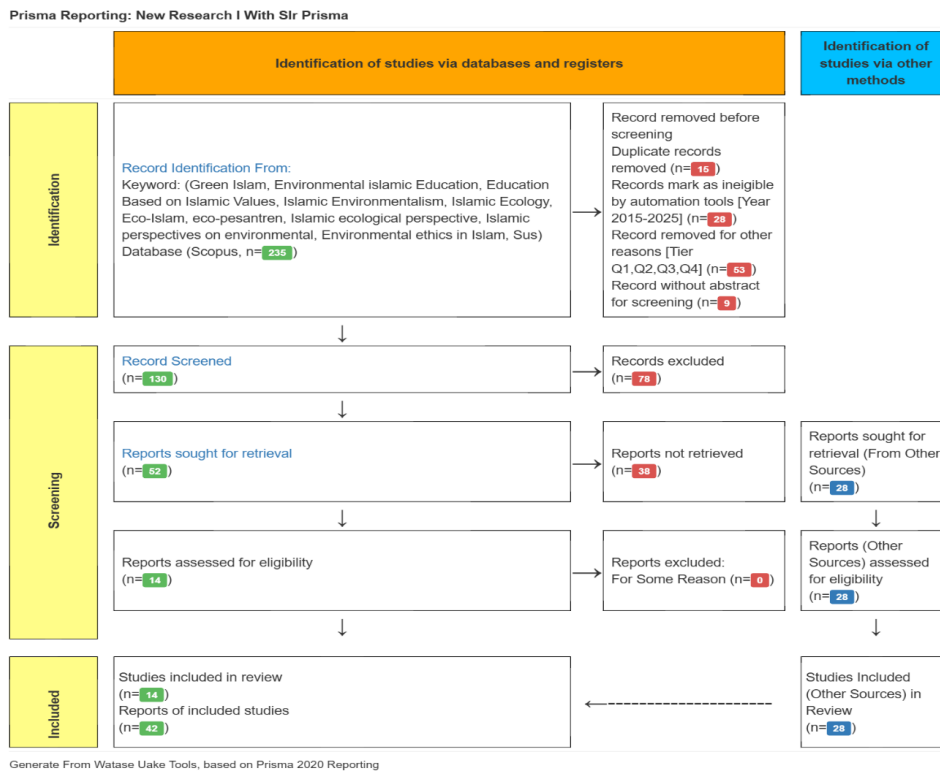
Prisma Reporting: New Research I With Slr Prisma

Identification of studies via databases and registers

Identification of studies via other methods

Identification

Record Identification From:
Keyword: (Green Islam, Environmental islamic Education, Education Based on Islamic Values, Islamic Environmentalism, Islamic Ecology, Eco-Islam, eco-pesantren, Islamic ecological perspective, Islamic perspectives on environmental, Environmental ethics in Islam, Sus)
Database (Scopus, n=235)

Record removed before screening
Duplicate records removed (n=15)
Records mark as ineigible by automation tools [Year 2015-2025] (n=28)
Record removed for other reasons [Tier Q1,Q2,Q3,Q4] (n=53)
Record without abstract for screening (n=9)

Screening

Record Screened
(n=130)

Records excluded
(n=78)

Reports sought for retrieval
(n=52)

Reports not retrieved
(n=38)

Reports sought for retrieval (From Other Sources)
(n=28)

Reports assessed for eligibility
(n=14)

Reports excluded:
For Some Reason (n=0)

Reports (Other Sources) assessed for eligibility
(n=28)

Included

Studies included in review
(n=14)
Reports of included studies
(n=42)

Studies Included (Other Sources) in Review
(n=28)

Generate From Watase Uake Tools, based on Prisma 2020 Reporting